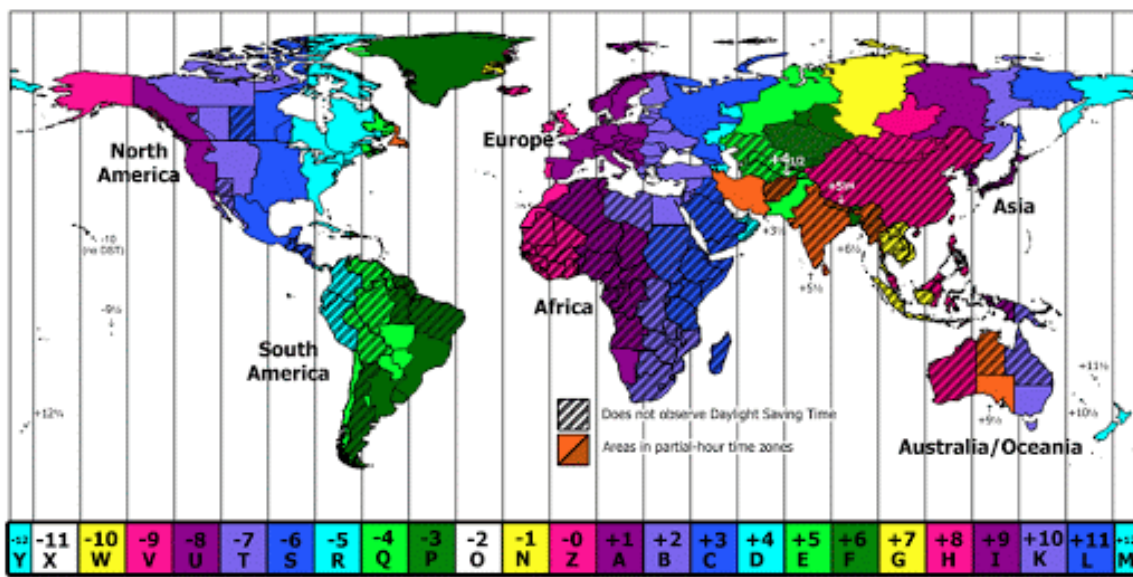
North America

-10 (no DST)

-9½

+12¾

South America

Europe

+4 1/2

+5¾

+3½

+6½

+5½

Asia

Africa

Does not observe Daylight Saving Time

Areas in partial-hour time zones

+9½

+11½

+10½

Australia/Oceania

| -12 Y | -11 X | -10 W | -9 V | -8 U | -7 T | -6 S | -5 R | -4 Q | -3 P | -2 O | -1 N | -0 Z | +1 A | +2 B | +3 C | +4 D | +5 E | +6 F | +7 G | +8 H | +9 I | +10 K | +11 L | +12 M |
|---|---|---|---|---|---|---|---|---|---|---|---|---|---|---|---|---|---|---|---|---|---|---|---|---|